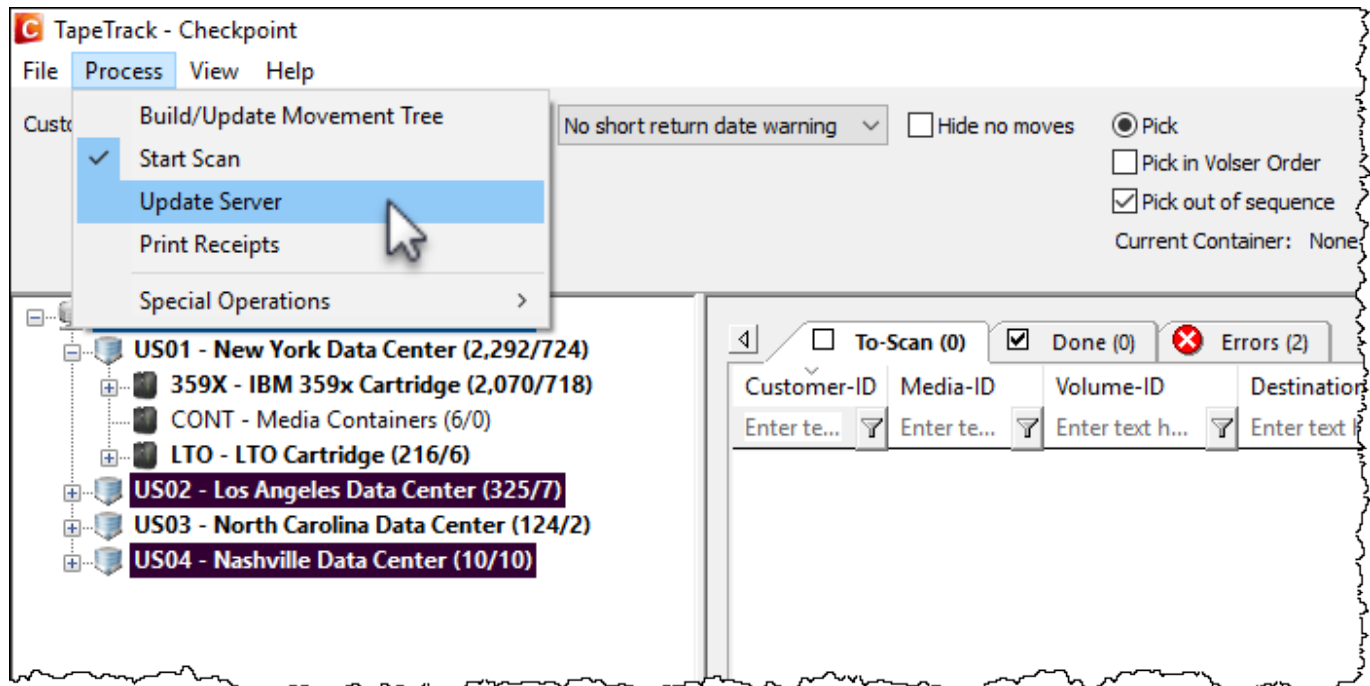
TapeTrack - Checkpoint

File Process View Help

Custo

Build/Update Movement Tree
Start Scan
Update Server
Print Receipts
Special Operations

No short return date warning

Hide no moves

Pick
Pick in Volser Order
Pick out of sequence
Current Container: None

US01 - New York Data Center (2,292/724)
359X - IBM 359x Cartridge (2,070/718)
CONT - Media Containers (6/0)
LTO - LTO Cartridge (216/6)
US02 - Los Angeles Data Center (325/7)
US03 - North Carolina Data Center (124/2)
US04 - Nashville Data Center (10/10)

To-Scan (0) Done (0) Errors (2)

| Customer-ID | Media-ID | Volume-ID | Destination |
|---|---|---|---|
| Enter te... | Enter te... | Enter text h... | Enter text h |